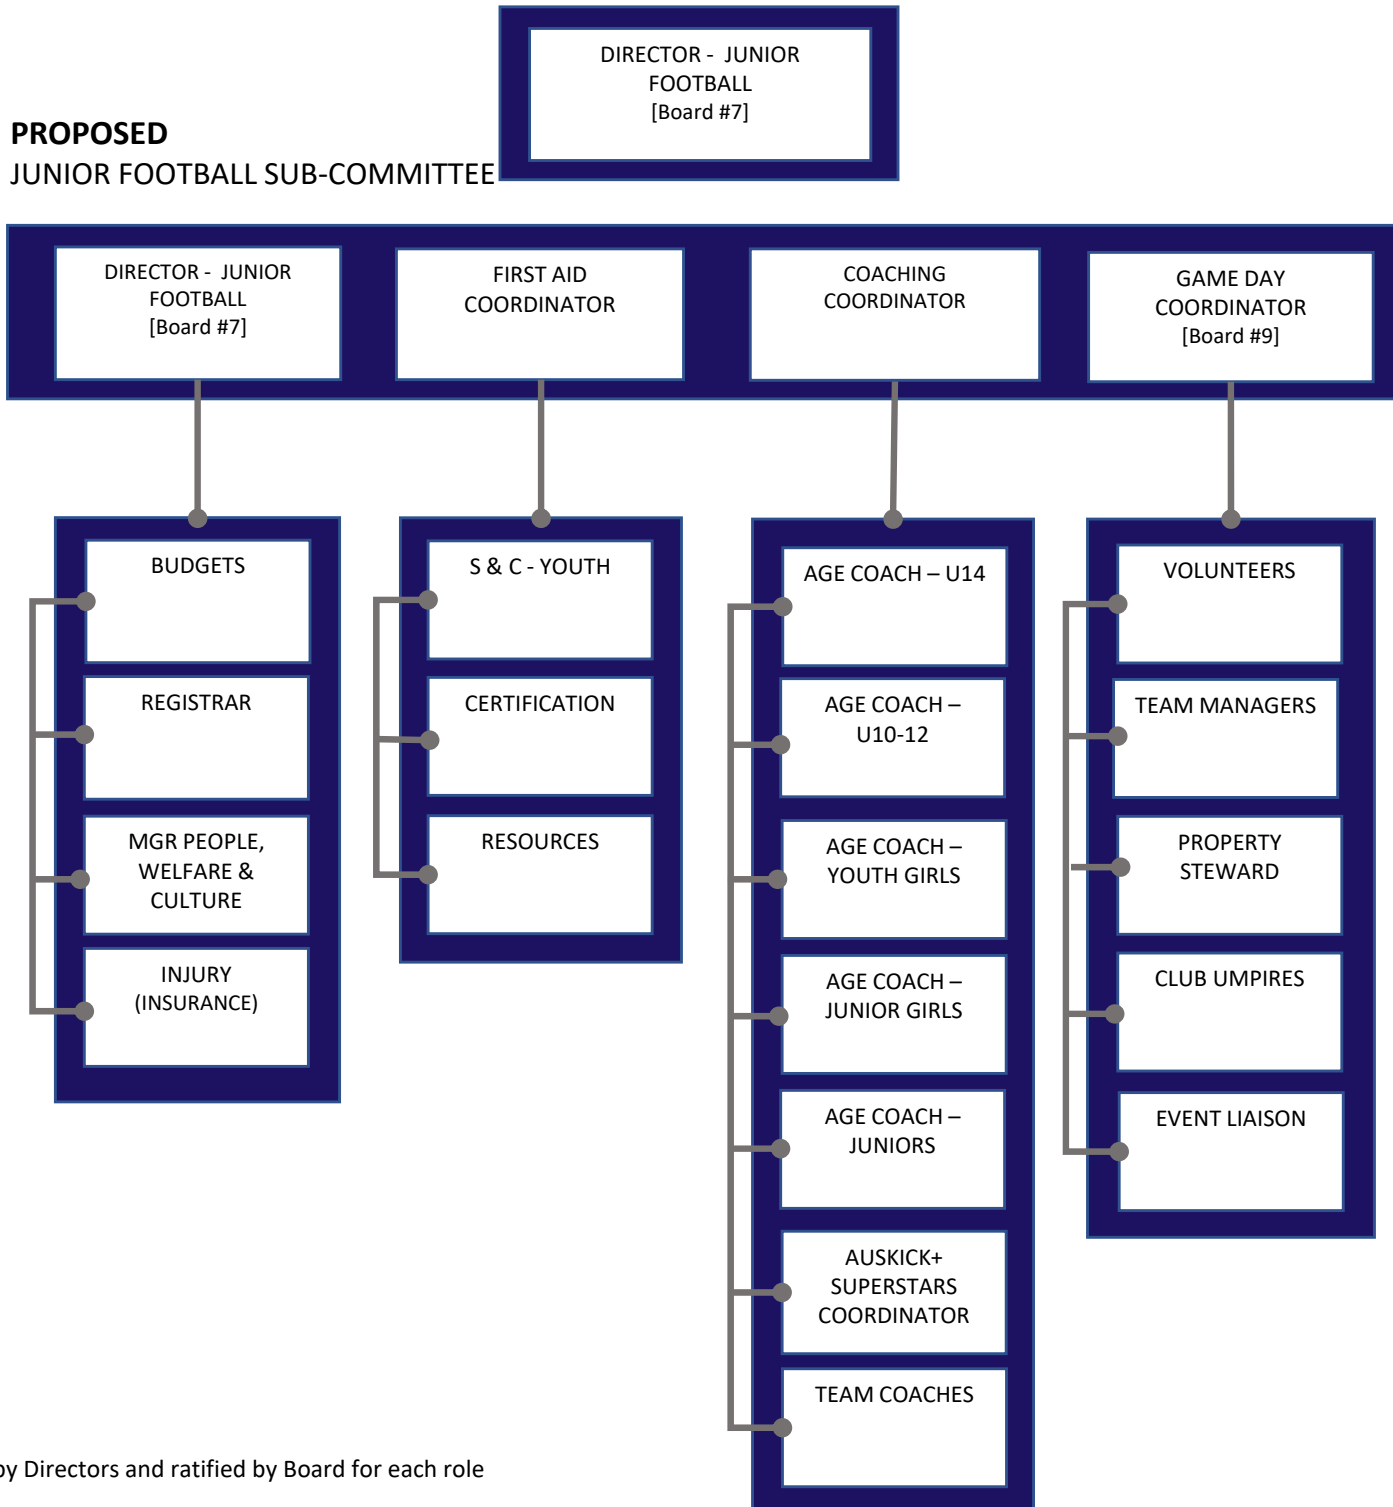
DIRECTOR - JUNIOR FOOTBALL [Board #7]

**PROPOSED**
JUNIOR FOOTBALL SUB-COMMITTEE

DIRECTOR - JUNIOR FOOTBALL [Board #7]

FIRST AID COORDINATOR

COACHING COORDINATOR

GAME DAY COORDINATOR [Board #9]

BUDGETS

REGISTRAR

MGR PEOPLE, WELFARE & CULTURE

INJURY (INSURANCE)

S & C - YOUTH

CERTIFICATION

RESOURCES

AGE COACH – U14

AGE COACH – U10-12

AGE COACH – YOUTH GIRLS

AGE COACH – JUNIOR GIRLS

AGE COACH – JUNIORS

AUSKICK+ SUPERSTARS COORDINATOR

TEAM COACHES

VOLUNTEERS

TEAM MANAGERS

PROPERTY STEWARD

CLUB UMPIRES

EVENT LIAISON

y Directors and ratified by Board for each role